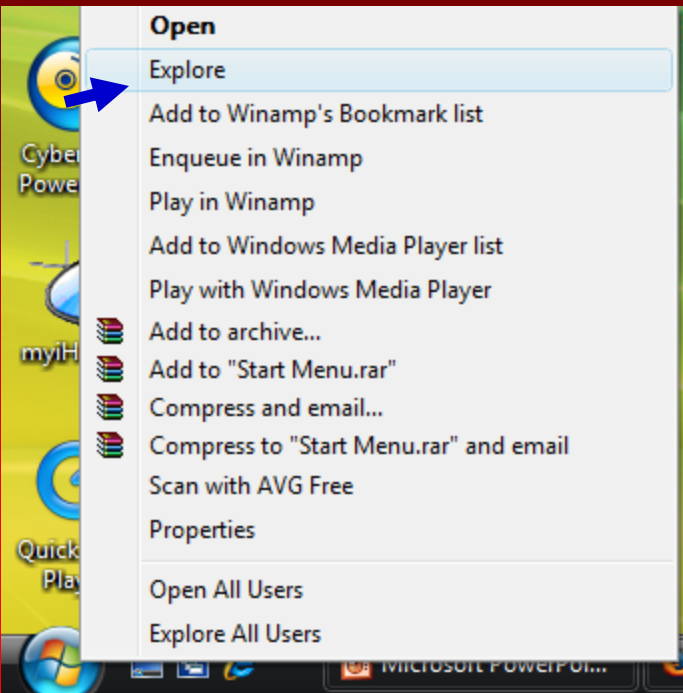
Open
Explore
Add to Winamp's Bookmark list
Enqueue in Winamp
Play in Winamp
Add to Windows Media Player list
Play with Windows Media Player
Add to archive...
Add to "Start Menu.rar"
Compress and email...
Compress to "Start Menu.rar" and email
Scan with AVG Free
Properties
Open All Users
Explore All Users

Cyber
Power

myiH

Quick
Play

Microsoft PowerPoi...